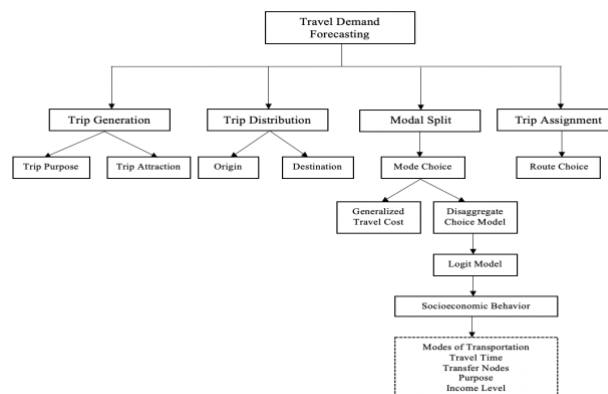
Travel Demand Forecasting

Trip Generation

Trip Distribution

Modal Split

Trip Assignment

Trip Purpose

Trip Attraction

Origin

Destination

Mode Choice

Route Choice

Generalized Travel Cost

Disaggregate Choice Model

Logit Model

Socioeconomic Behavior

Modes of Transportation
Travel Time
Transfer Nodes
Purpose
Income Level